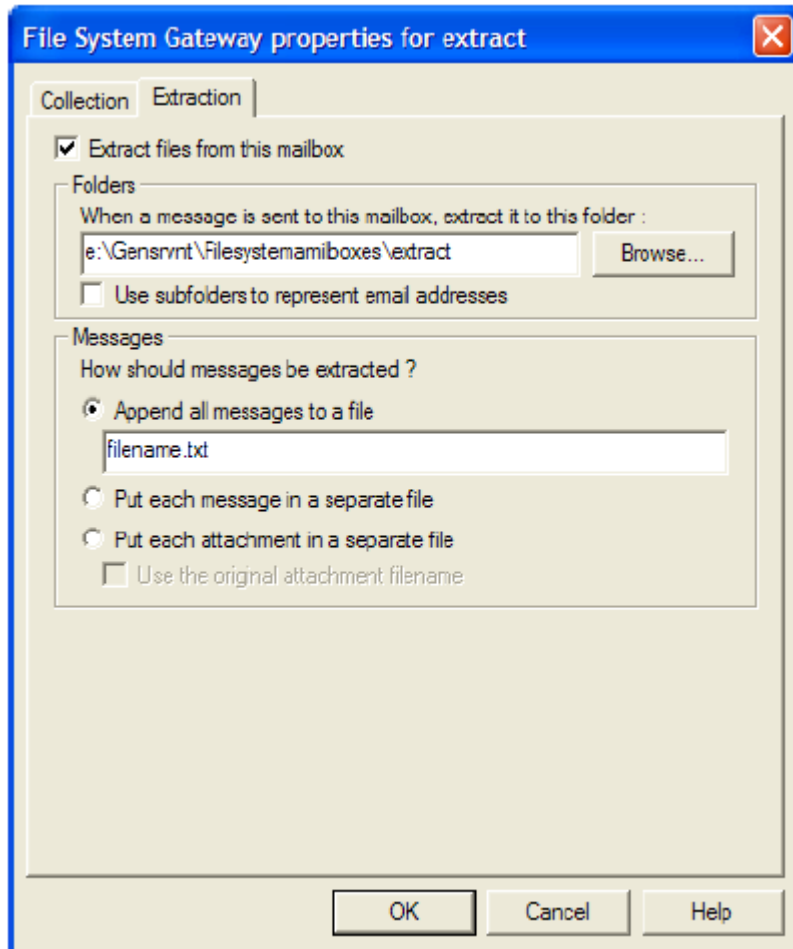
File System Gateway properties for extract

Collection
Extraction

Extract files from this mailbox

Folders
When a message is sent to this mailbox, extract it to this folder :
e:\Gensrvnt\Filesystemamiboxes\extract
Browse...
Use subfolders to represent email addresses

Messages
How should messages be extracted ?
Append all messages to a file
filename.txt
Put each message in a separate file
Put each attachment in a separate file
Use the original attachment filename

OK
Cancel
Help